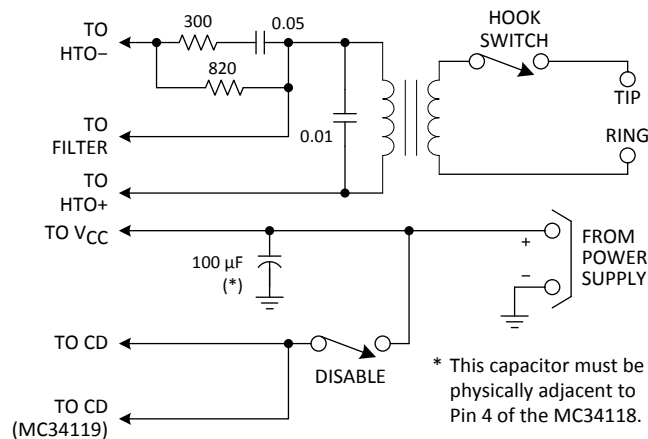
TO HTO−

300

0.05

820

HOOK SWITCH

TIP

TO FILTER

0.01

RING

TO HTO+

TO $V_{CC}$

+

FROM POWER SUPPLY

100 µF (*)

−

TO CD

DISABLE

TO CD (MC34119)

* This capacitor must be physically adjacent to Pin 4 of the MC34118.